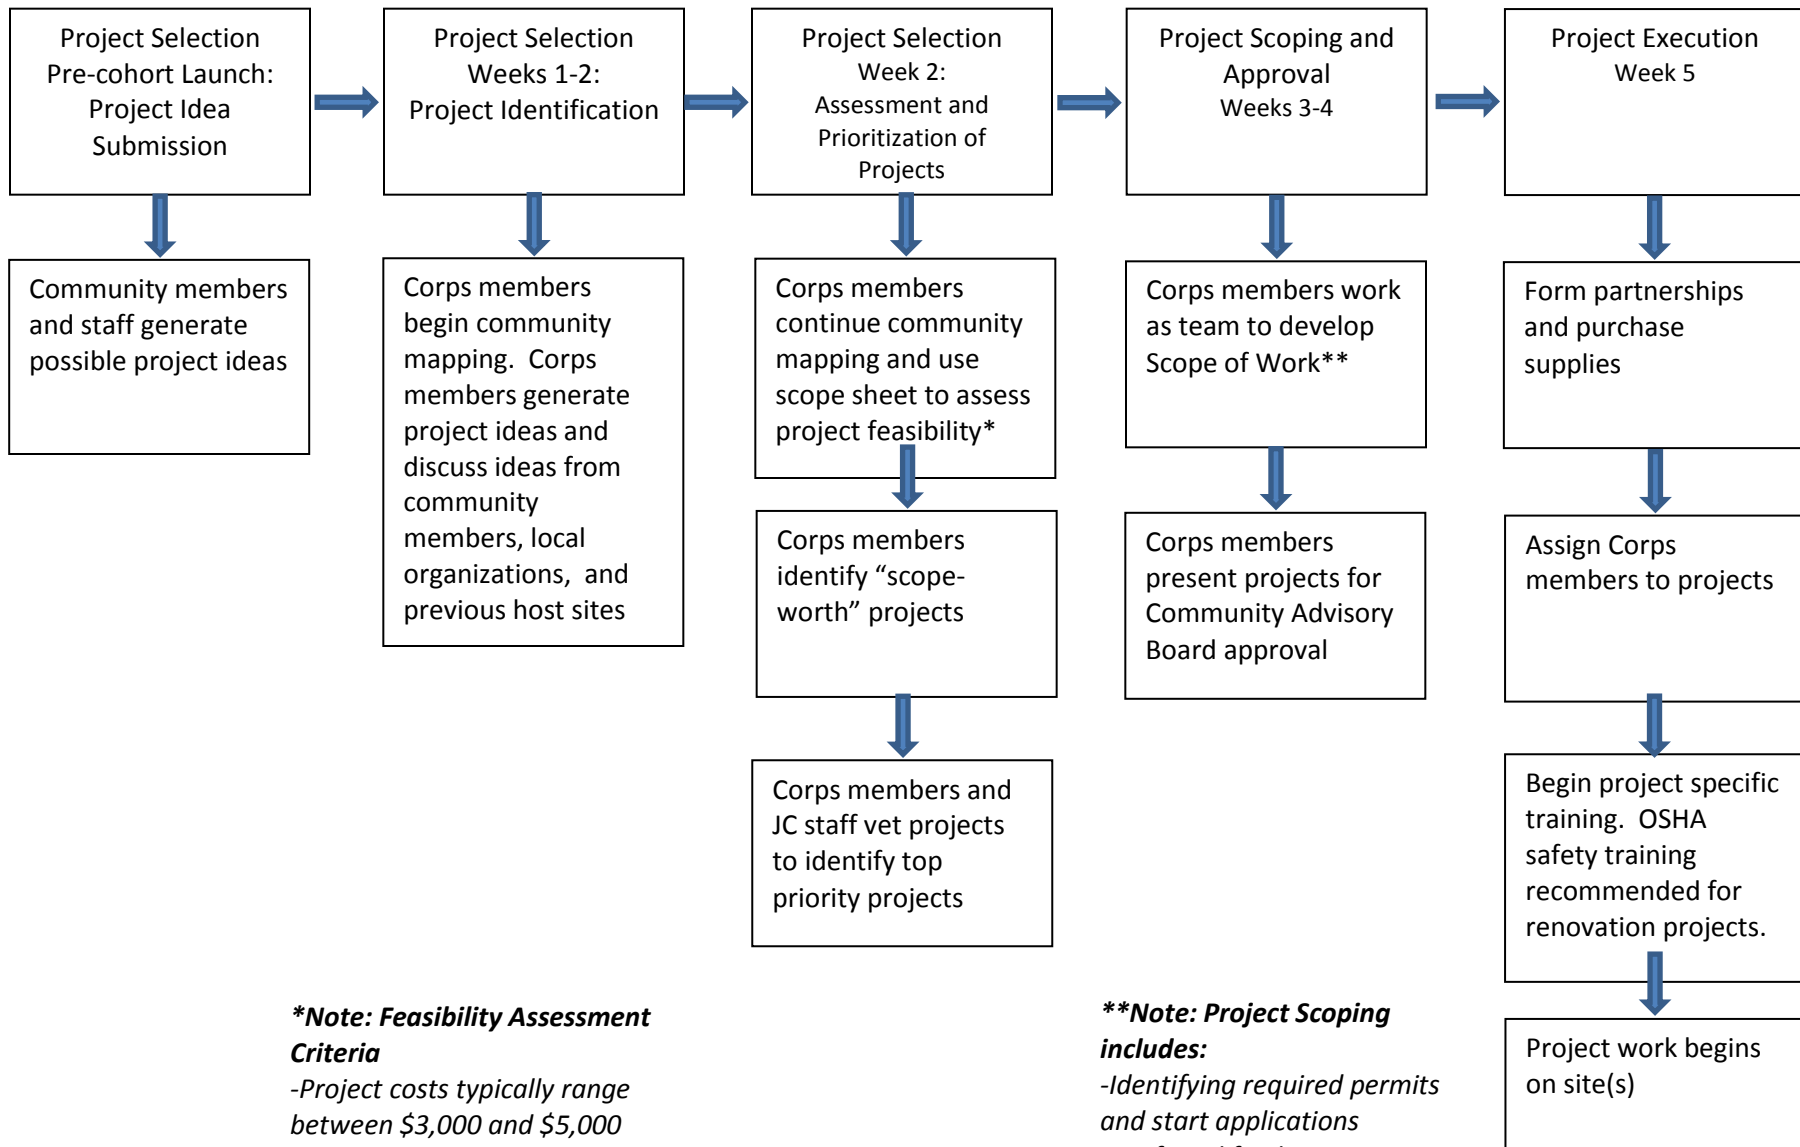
Project Selection Pre-cohort Launch: Project Idea Submission

Community members and staff generate possible project ideas

Project Selection Weeks 1-2: Project Identification

Corps members begin community mapping. Corps members generate project ideas and discuss ideas from community members, local organizations, and previous host sites

Project Selection Week 2: Assessment and Prioritization of Projects

Corps members continue community mapping and use scope sheet to assess project feasibility*

Corps members identify "scope-worth" projects

Corps members and JC staff vet projects to identify top priority projects

Project Scoping and Approval Weeks 3-4

Corps members work as team to develop Scope of Work**

Corps members present projects for Community Advisory Board approval

Project Execution Week 5

Form partnerships and purchase supplies

Assign Corps members to projects

Begin project specific training. OSHA safety training recommended for renovation projects.

Project work begins on site(s)

*Note: Feasibility Assessment Criteria
-Project costs typically range between $3,000 and $5,000

**Note: Project Scoping includes:
-Identifying required permits and start applications
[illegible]